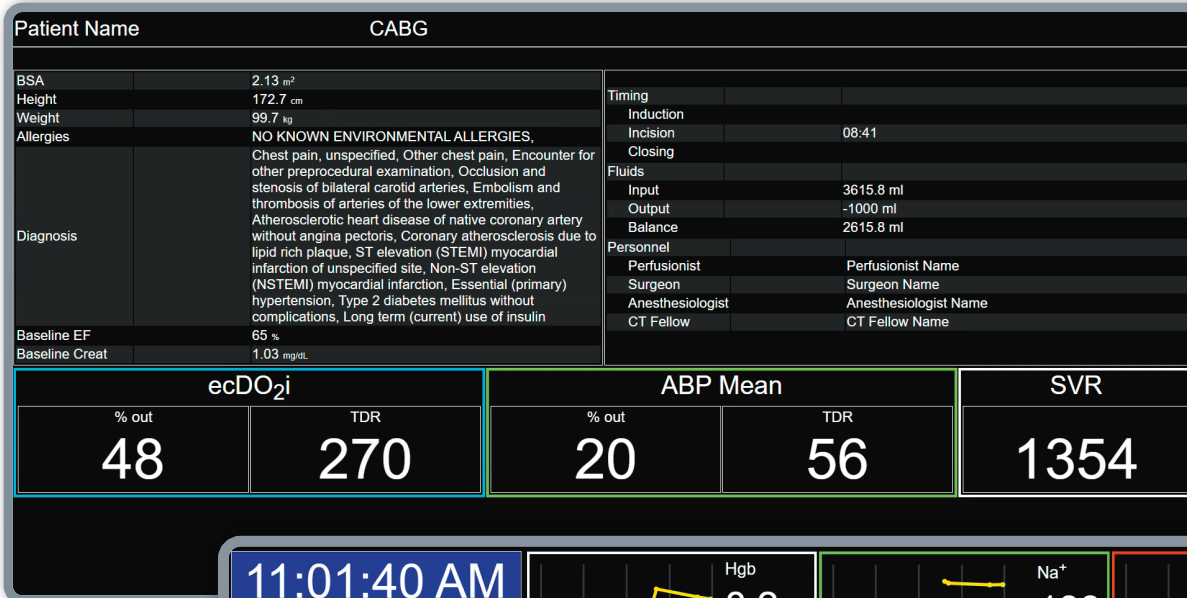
Patient Name CABG

| | |
|---|---|
| BSA | 2.13 $m^2$ |
| Height | 172.7 cm |
| Weight | 99.7 kg |
| Allergies | NO KNOWN ENVIRONMENTAL ALLERGIES, |
| Diagnosis | Chest pain, unspecified, Other chest pain, Encounter for other preprocedural examination, Occlusion and stenosis of bilateral carotid arteries, Embolism and thrombosis of arteries of the lower extremities, Atherosclerotic heart disease of native coronary artery without angina pectoris, Coronary atherosclerosis due to lipid rich plaque, ST elevation (STEMI) myocardial infarction of unspecified site, Non-ST elevation (NSTEMI) myocardial infarction, Essential (primary) hypertension, Type 2 diabetes mellitus without complications, Long term (current) use of insulin |
| Baseline EF | 65 % |
| Baseline Creat | 1.03 mg/dL |

| | |
|---|---|
| Timing | |
| Induction | |
| Incision | 08:41 |
| Closing | |
| Fluids | |
| Input | 3615.8 ml |
| Output | -1000 ml |
| Balance | 2615.8 ml |
| Personnel | |
| Perfusionist | Perfusionist Name |
| Surgeon | Surgeon Name |
| Anesthesiologist | Anesthesiologist Name |
| CT Fellow | CT Fellow Name |

ecDO$_2$i
% out
48
TDR
270

ABP Mean
% out
20
TDR
56

SVR
1354

11:01:40 AM
Hgb
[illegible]
Na$^+$
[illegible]